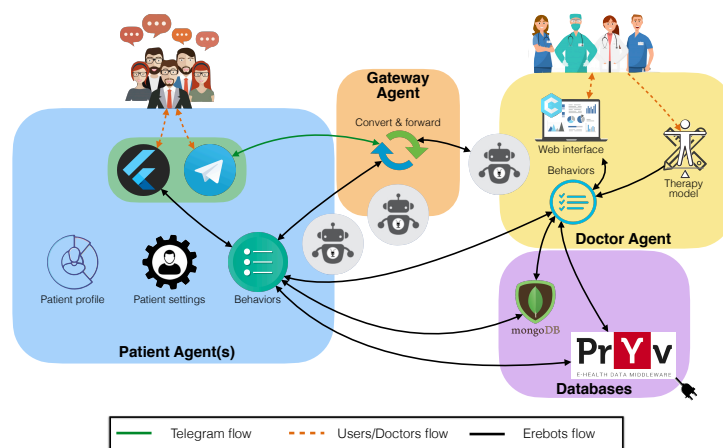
Gateway Agent

Convert & forward

Web interface

Behaviors

Therapy model

Doctor Agent

Patient profile

Patient settings

Behaviors

mongoDB

PrYv

E-HEALTH DATA MIDDLEWARE

Patient Agent(s)

Databases

| Telegram flow | Users/Doctors flow | Erebots flow |